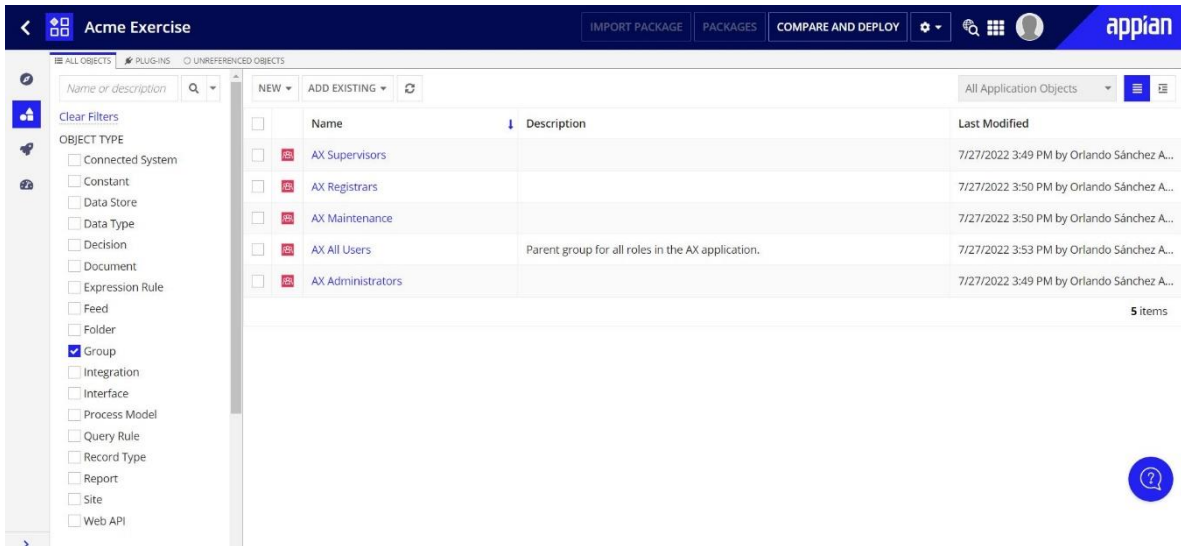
Acme Exercise

IMPORT PACKAGE PACKAGES COMPARE AND DEPLOY

appian

ALL OBJECTS PLUG-INS UNREFERENCED OBJECTS

Name or description

Clear Filters

OBJECT TYPE

Connected System
Constant
Data Store
Data Type
Decision
Document
Expression Rule
Feed
Folder
Group
Integration
Interface
Process Model
Query Rule
Record Type
Report
Site
Web API

NEW ADD EXISTING

All Application Objects

| Name | Description | Last Modified |
|---|---|---|
| AX Supervisors | | 7/27/2022 3:49 PM by Orlando Sánchez A... |
| AX Registrars | | 7/27/2022 3:50 PM by Orlando Sánchez A... |
| AX Maintenance | | 7/27/2022 3:50 PM by Orlando Sánchez A... |
| AX All Users | Parent group for all roles in the AX application. | 7/27/2022 3:53 PM by Orlando Sánchez A... |
| AX Administrators | | 7/27/2022 3:49 PM by Orlando Sánchez A... |

5 items